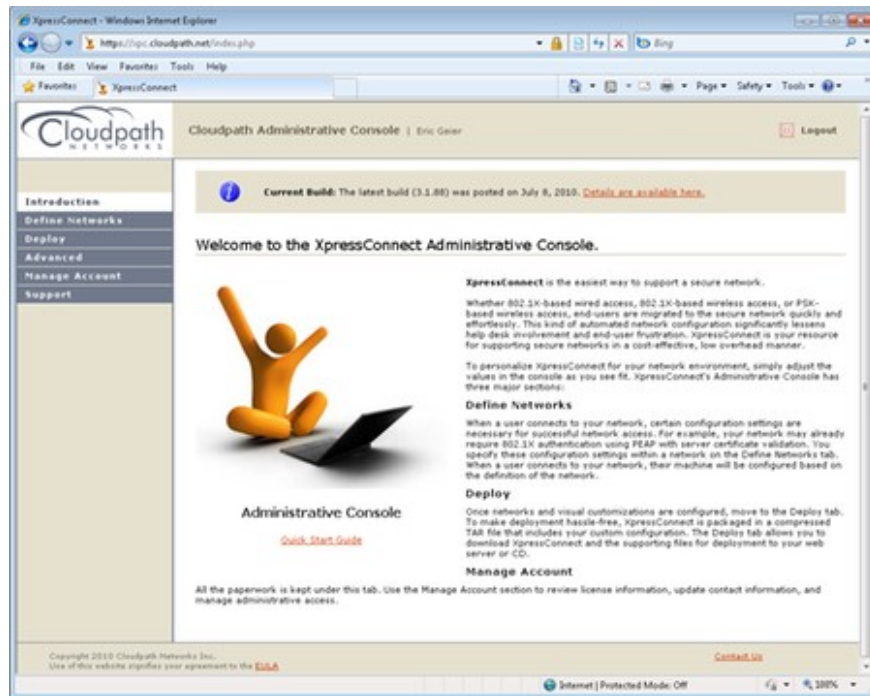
XpressConnect - Windows Internet Explorer

https://xpc.cloudpath.net/index.php

Bing

File Edit View Favorites Tools Help

Favorites XpressConnect

Page ▾ Safety ▾ Tools ▾

Cloudpath NETWORKS

Cloudpath Administrative Console | Eric Geier

Logout

Introduction
Define Networks
Deploy
Advanced
Manage Account
Support

Current Build: The latest build (3.1.88) was posted on July 8, 2010. Details are available here.

Welcome to the XpressConnect Administrative Console.

XpressConnect is the easiest way to support a secure network.

Whether 802.1X-based wired access, 802.1X-based wireless access, or PSK-based wireless access, end-users are migrated to the secure network quickly and effortlessly. This kind of automated network configuration significantly lessens help desk involvement and end-user frustration. XpressConnect is your resource for supporting secure networks in a cost-effective, low overhead manner.

To personalize XpressConnect for your network environment, simply adjust the values in the console as you see fit. XpressConnect's Administrative Console has three major sections:

Define Networks

When a user connects to your network, certain configuration settings are necessary for successful network access. For example, your network may already require 802.1X authentication using PEAP with server certificate validation. You specify these configuration settings within a network on the Define Networks tab. When a user connects to your network, their machine will be configured based on the definition of the network.

Deploy

Once networks and visual customizations are configured, move to the Deploy tab. To make deployment hassle-free, XpressConnect is packaged in a compressed TAR file that includes your custom configuration. The Deploy tab allows you to download XpressConnect and the supporting files for deployment to your web server or CD.

Administrative Console

Quick Start Guide

Manage Account

All the paperwork is kept under this tab. Use the Manage Account section to review license information, update contact information, and manage administrative access.

Copyright 2010 Cloudpath Networks Inc.
Use of this website signifies your agreement to the EULA

Contact Us

Internet | Protected Mode: Off

100%